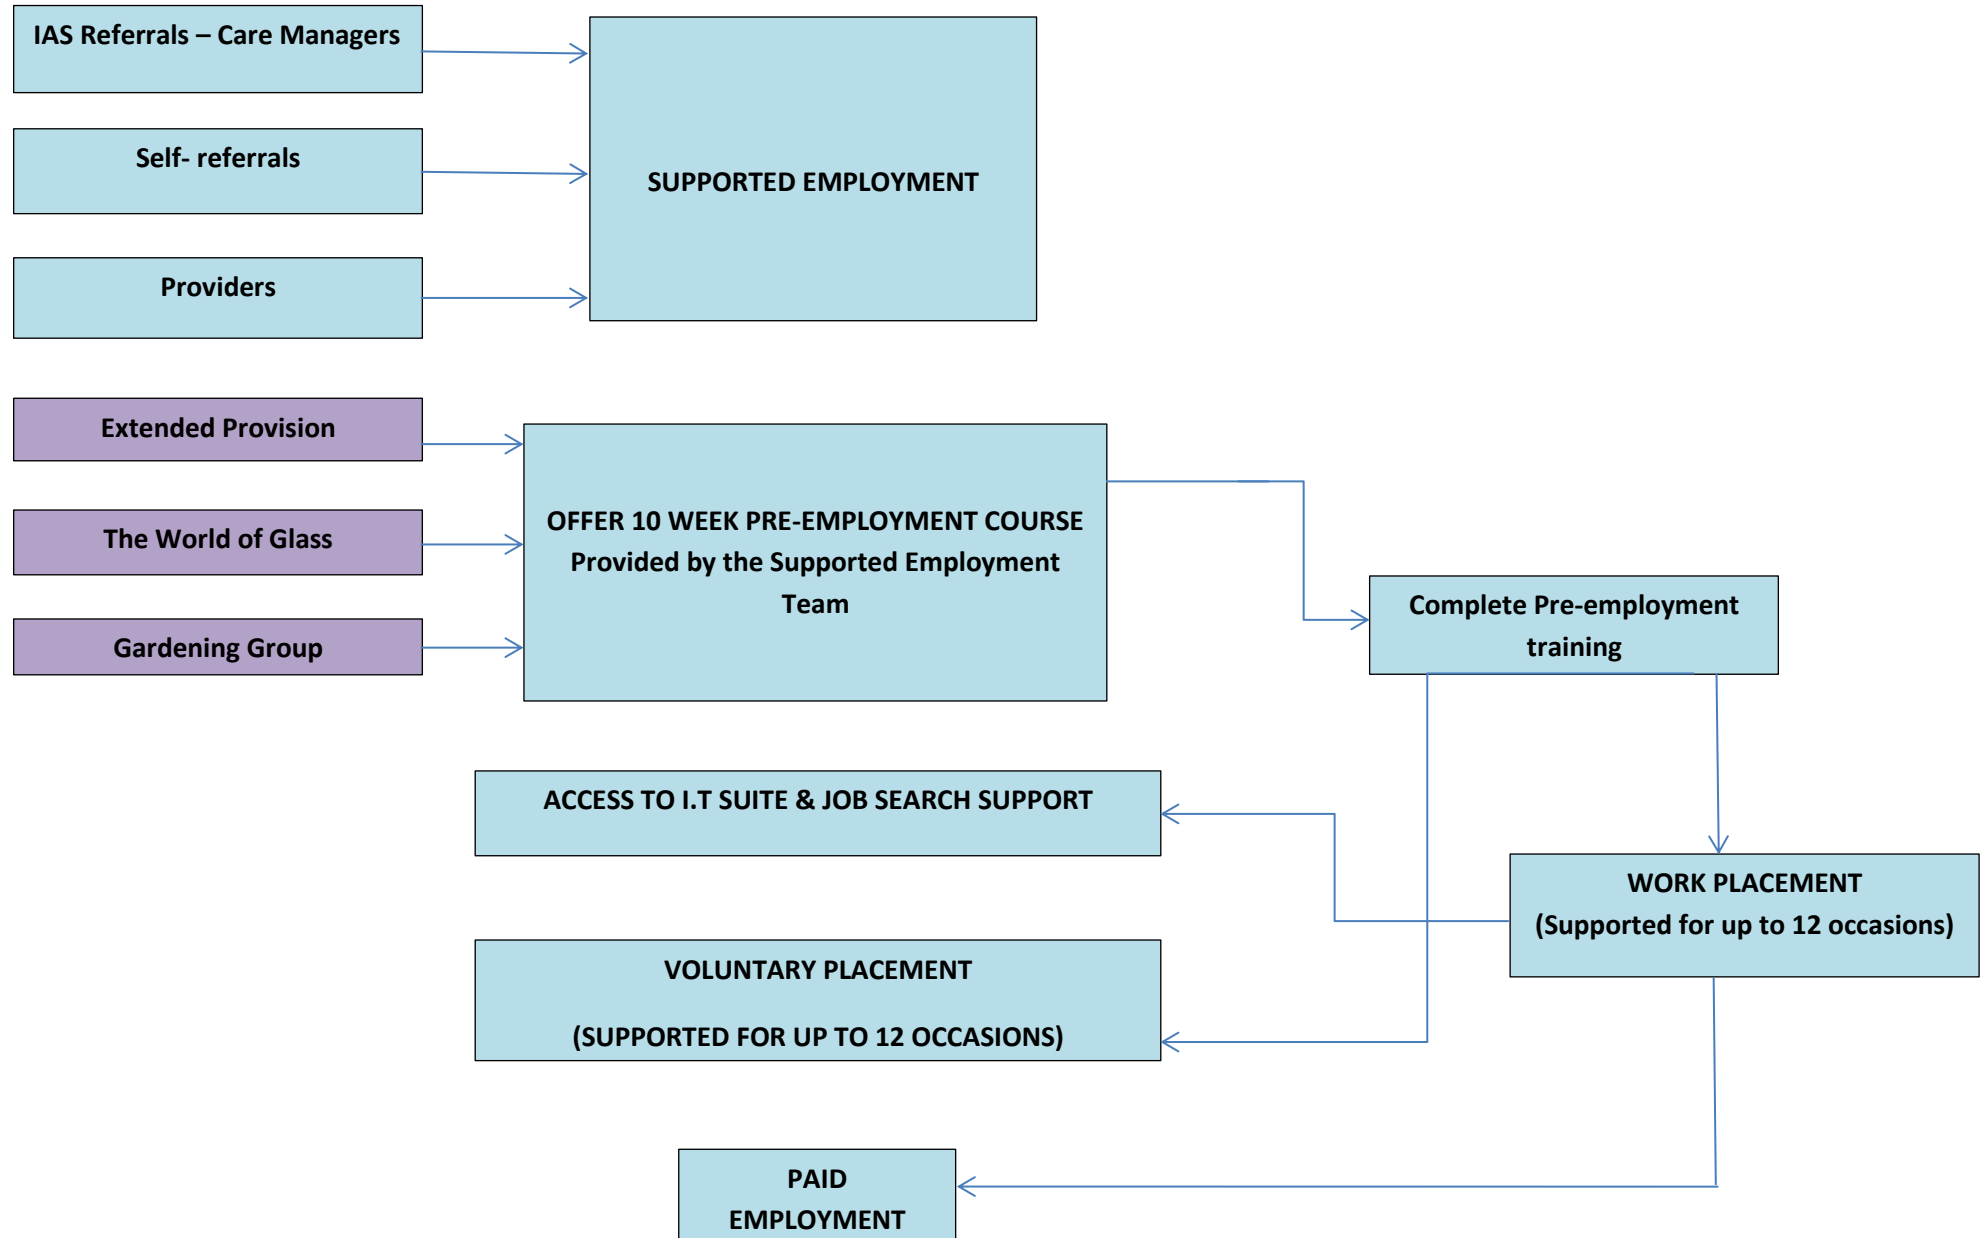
IAS Referrals – Care Managers

Self- referrals

Providers

SUPPORTED EMPLOYMENT

Extended Provision

The World of Glass

Gardening Group

OFFER 10 WEEK PRE-EMPLOYMENT COURSE Provided by the Supported Employment Team

Complete Pre-employment training

ACCESS TO I.T SUITE & JOB SEARCH SUPPORT

WORK PLACEMENT (Supported for up to 12 occasions)

VOLUNTARY PLACEMENT

(SUPPORTED FOR UP TO 12 OCCASIONS)

PAID EMPLOYMENT